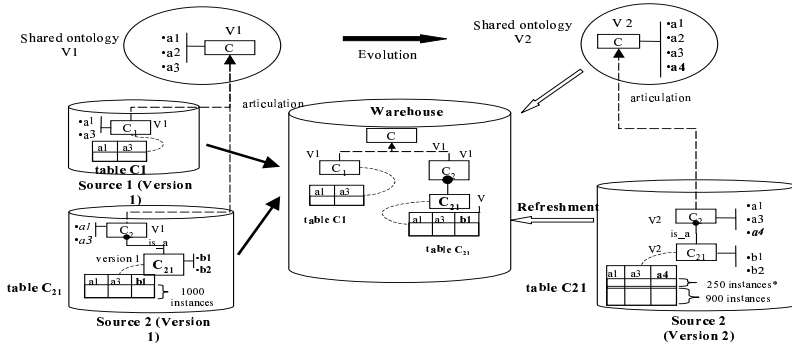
Shared ontology V1

V1
•a1
•a2
•a3
C

Evolution

Shared ontology V2

V 2
C
•a1
•a2
•a3
•a4

articulation

articulation

•a1
•a3
$C_1$
V1
a1
a3
table C1
Source 1 (Version 1)

Warehouse
C
V1
V1
$C_1$
$C_2$
a1
a3
table C1
$C_{21}$
V
a1
a3
b1
table $C_{21}$

Refreshment

•a1
•a3
$C_2$
V1
is_a
version 1
$C_{21}$
•b1
•b2
a1
a3
b1
1000 instances
table $C_{21}$
Source 2 (Version 1)

V2
$C_2$
•a1
•a3
•a4
is_a
V2
$C_{21}$
•b1
•b2
a1
a3
a4
250 instances*
900 instances
table C21
Source 2 (Version 2)